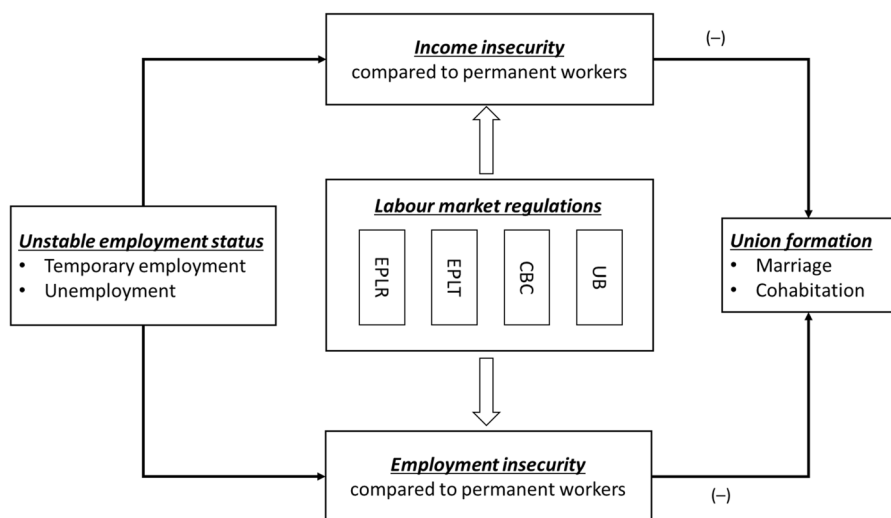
*Income insecurity*
compared to permanent workers

(–)

*Unstable employment status*
- Temporary employment
- Unemployment

*Labour market regulations*

EPLR

EPLT

CBC

UB

*Union formation*
- Marriage
- Cohabitation

*Employment insecurity*
compared to permanent workers

(–)